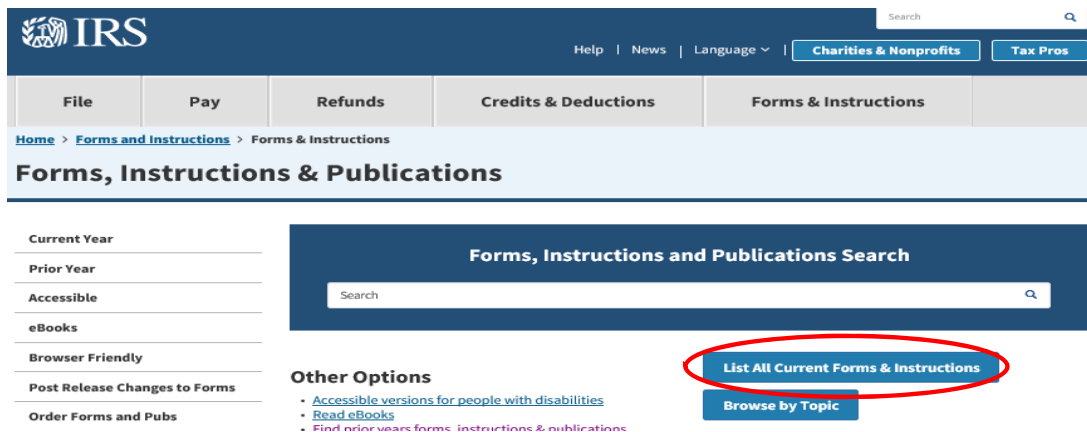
IRS

Search

Help | News | Language | Charities & Nonprofits | Tax Pros

File | Pay | Refunds | Credits & Deductions | Forms & Instructions

Home > Forms and Instructions > Forms & Instructions

Forms, Instructions & Publications

Current Year
Prior Year
Accessible
eBooks
Browser Friendly
Post Release Changes to Forms
Order Forms and Pubs

Forms, Instructions and Publications Search

Search

List All Current Forms & Instructions

Browse by Topic

Other Options
• Accessible versions for people with disabilities
• Read eBooks
• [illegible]